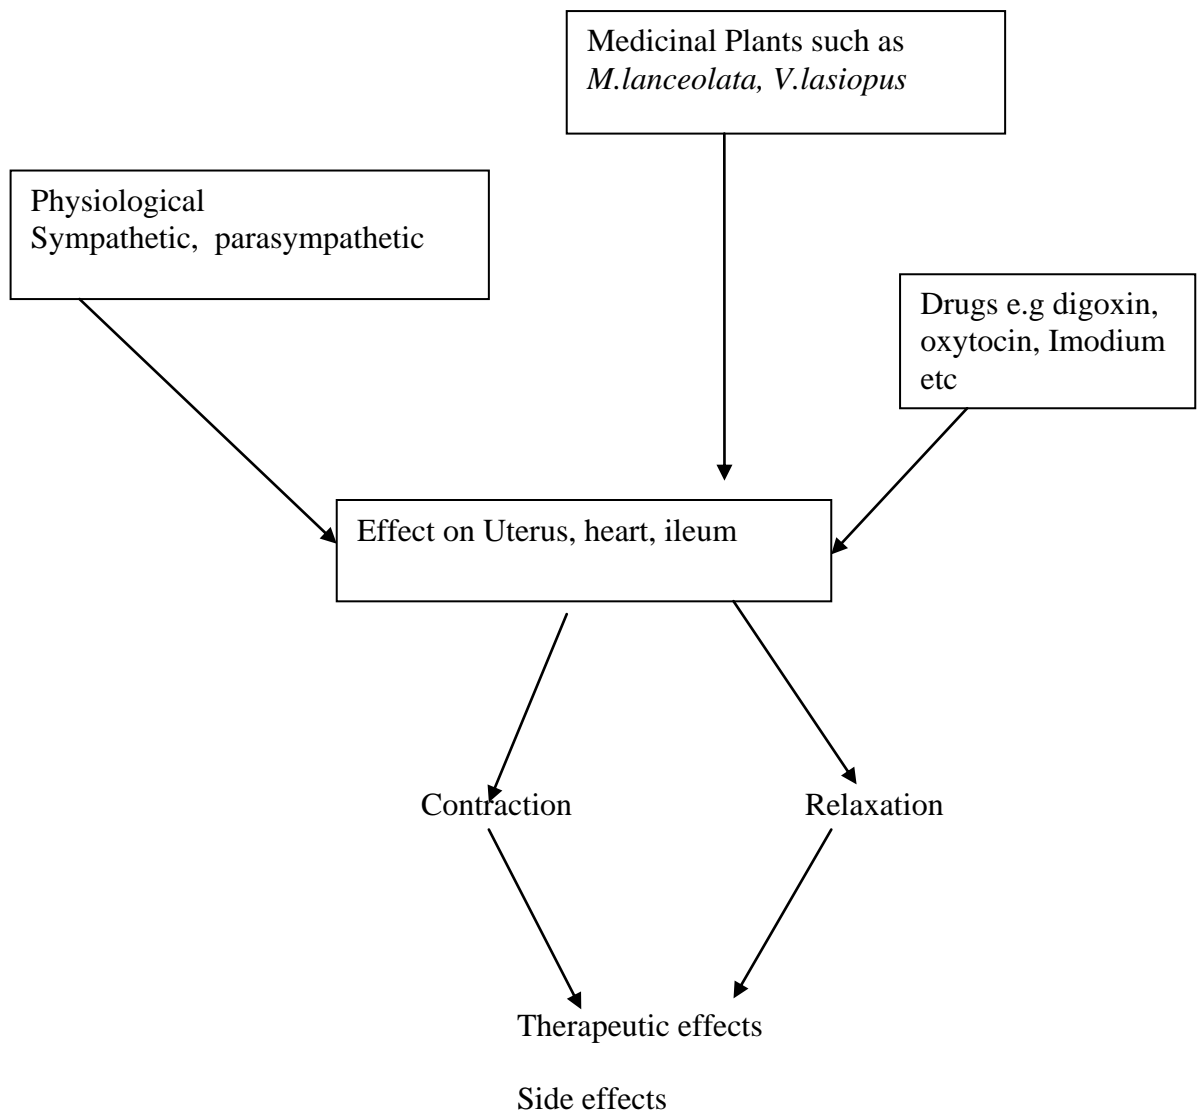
Medicinal Plants such as *M.lanceolata, V.lasiopus*

Physiological
Sympathetic, parasympathetic

Drugs e.g digoxin, oxytocin, Imodium etc

Effect on Uterus, heart, ileum

Contraction

Relaxation

Therapeutic effects

Side effects